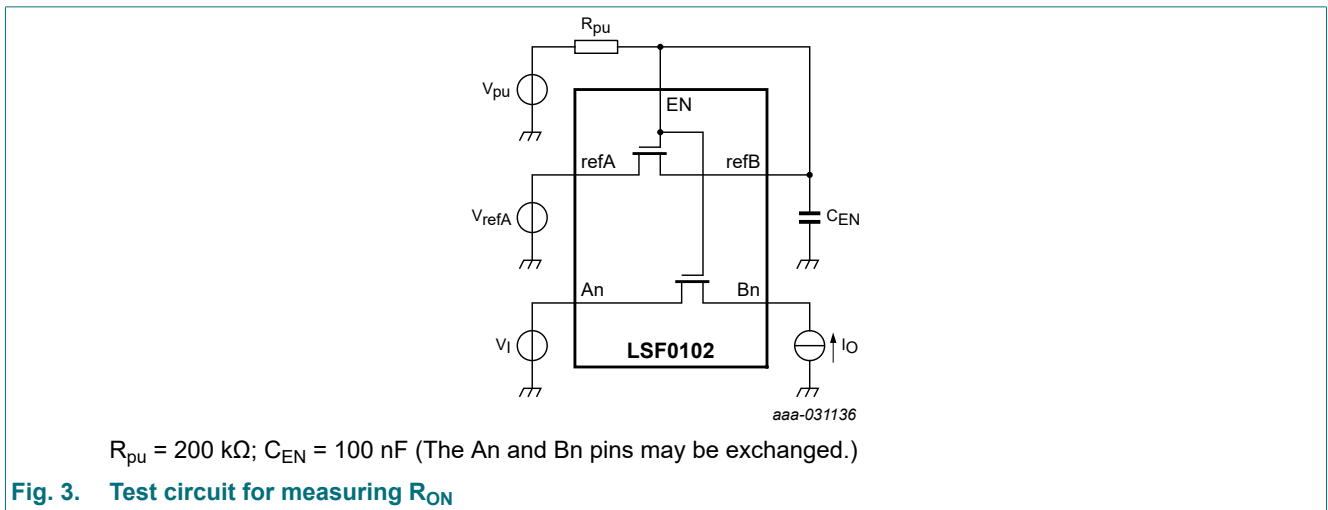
$R_{pu}$

$V_{pu}$

EN

refA

refB

$V_{refA}$

$C_{EN}$

An

Bn

$V_I$

LSF0102

$I_O$

aaa-031136

$R_{pu}$ = 200 kΩ; $C_{EN}$ = 100 nF (The An and Bn pins may be exchanged.)

Fig. 3. Test circuit for measuring $R_{ON}$